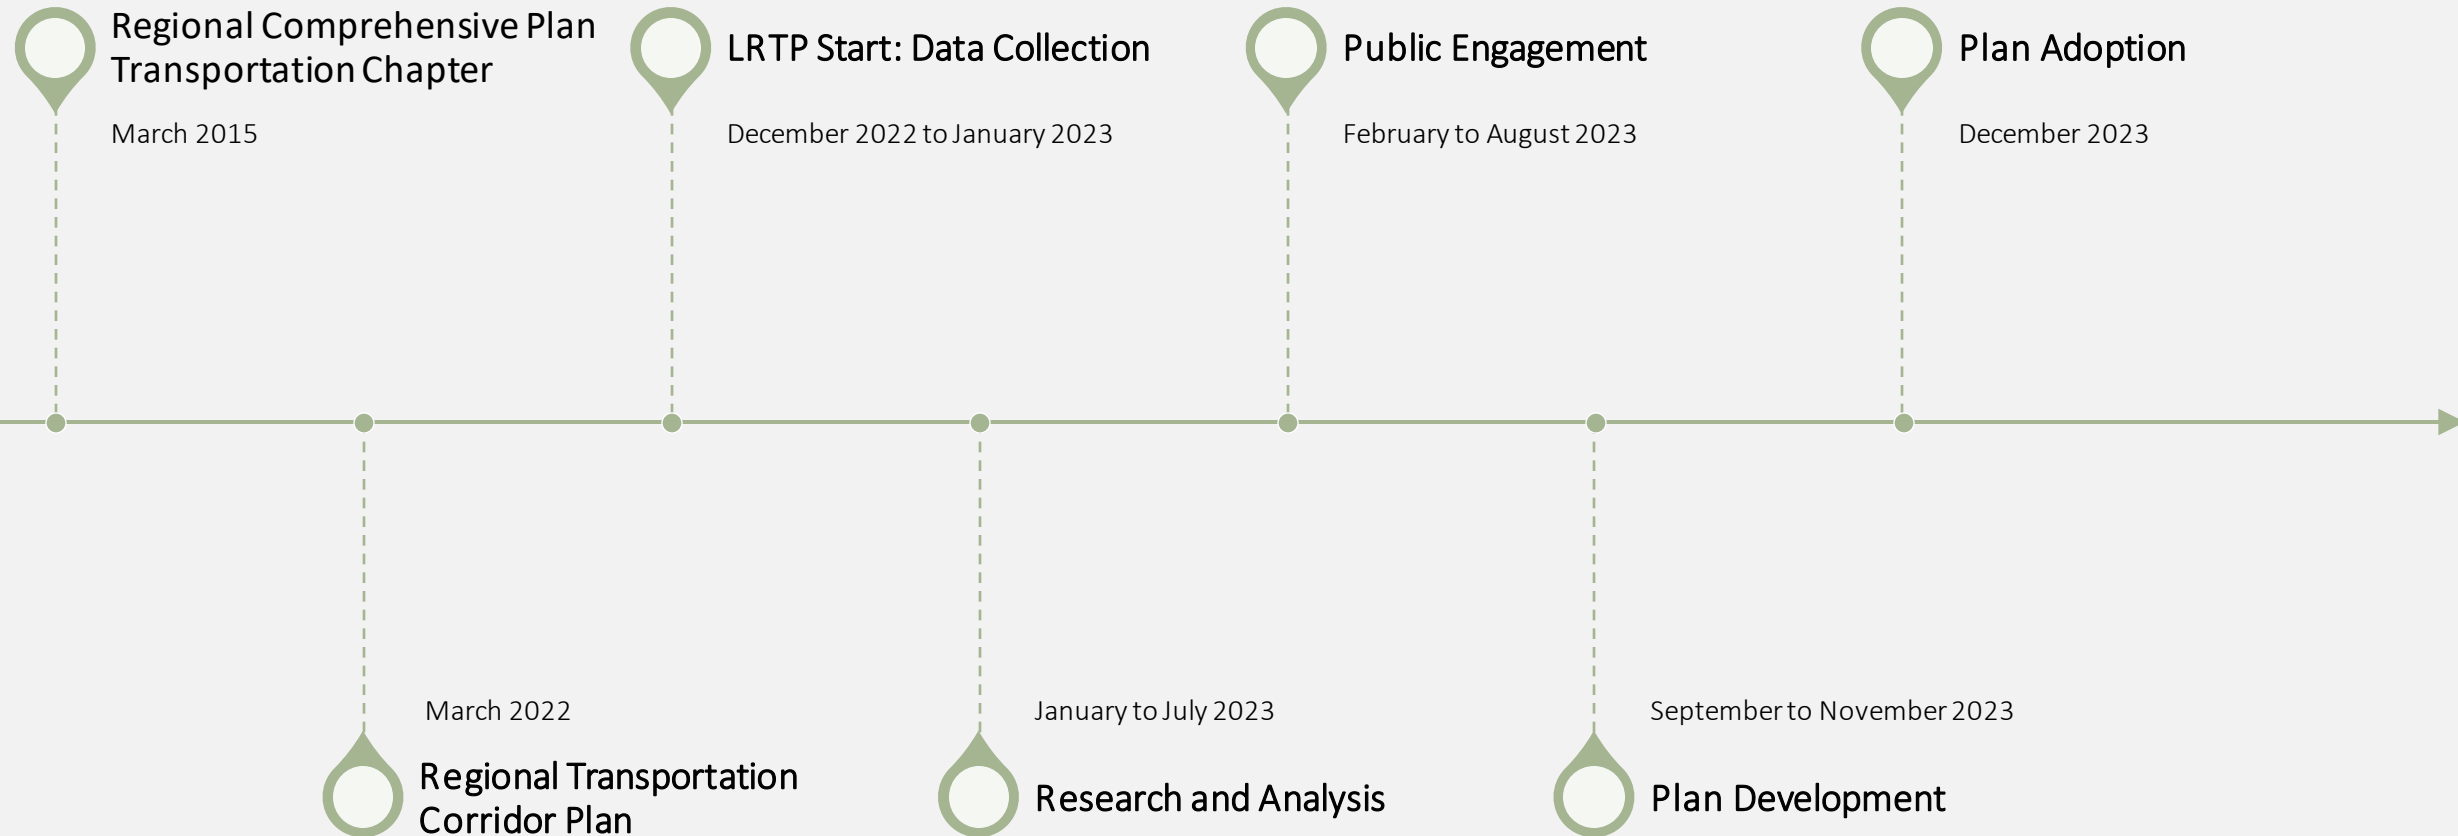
Regional Comprehensive Plan Transportation Chapter

March 2015

LRTP Start: Data Collection

December 2022 to January 2023

Public Engagement

February to August 2023

Plan Adoption

December 2023

March 2022

Regional Transportation Corridor Plan

January to July 2023

Research and Analysis

September to November 2023

Plan Development